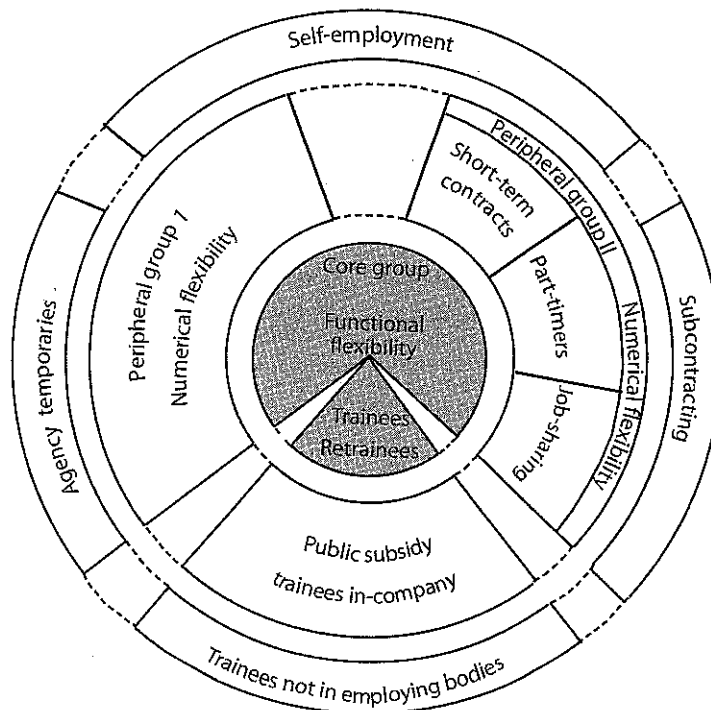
Self-employment

Peripheral group II

Short-term contracts

Part-timers

Job-sharing

Numerical flexibility

Subcontracting

Core group

Functional flexibility

Trainees

Retrainees

Peripheral group 1

Numerical flexibility

Agency temporaries

Public subsidy trainees in-company

Trainees not in employing bodies